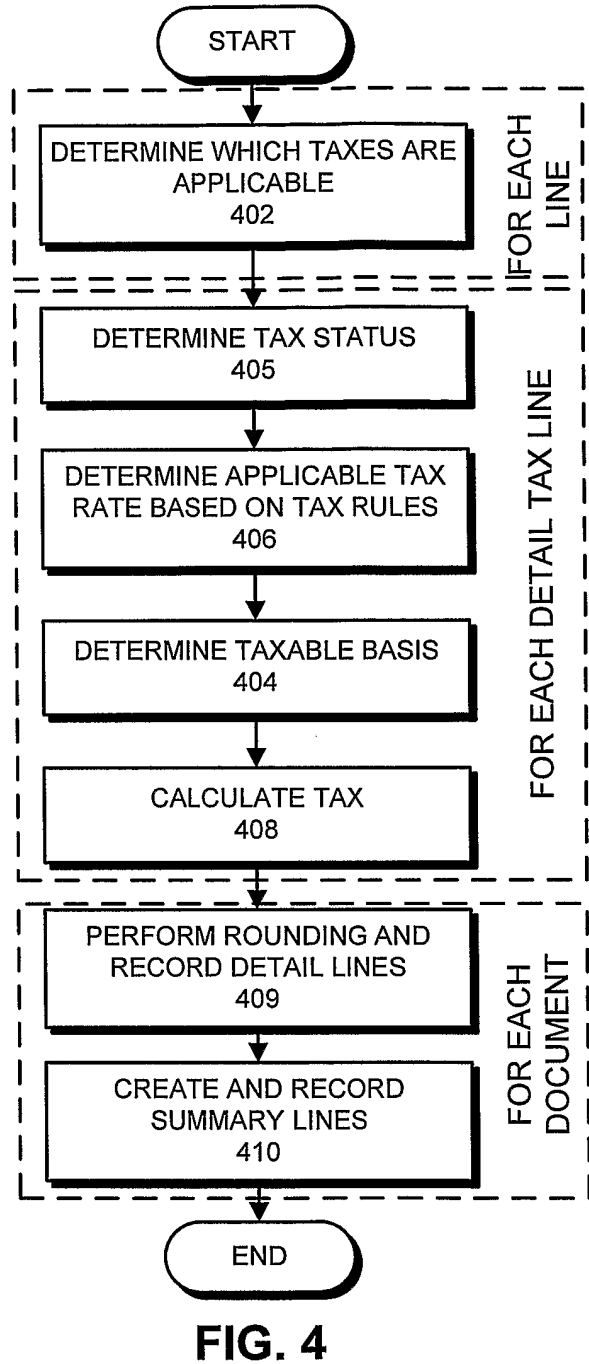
START

DETERMINE WHICH TAXES ARE APPLICABLE
402

FOR EACH LINE

DETERMINE TAX STATUS
405

DETERMINE APPLICABLE TAX RATE BASED ON TAX RULES
406

DETERMINE TAXABLE BASIS
404

CALCULATE TAX
408

FOR EACH DETAIL TAX LINE

PERFORM ROUNDING AND RECORD DETAIL LINES
409

CREATE AND RECORD SUMMARY LINES
410

FOR EACH DOCUMENT

END

FIG. 4